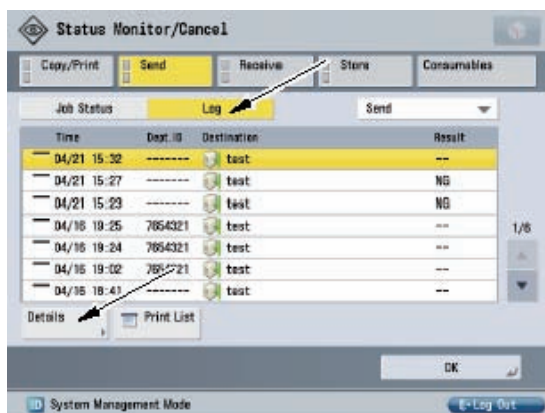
Status Monitor/Cancel

Copy/Print | Send | Receive | Store | Consumables

Job Status | Log | Send

| Time | Dept. ID | Destination | Result |
|---|---|---|---|
| 04/21 15:32 | ------- | test | -- |
| 04/21 15:27 | ------- | test | NG |
| 04/21 15:23 | ------- | test | NG |
| 04/16 19:25 | 7654321 | test | -- |
| 04/16 19:24 | 7654321 | test | -- |
| 04/16 19:02 | 765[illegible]21 | test | -- |
| 04/16 18:41 | ------- | test | -- |

1/6

Details | Print List

OK

System Management Mode

Log Out